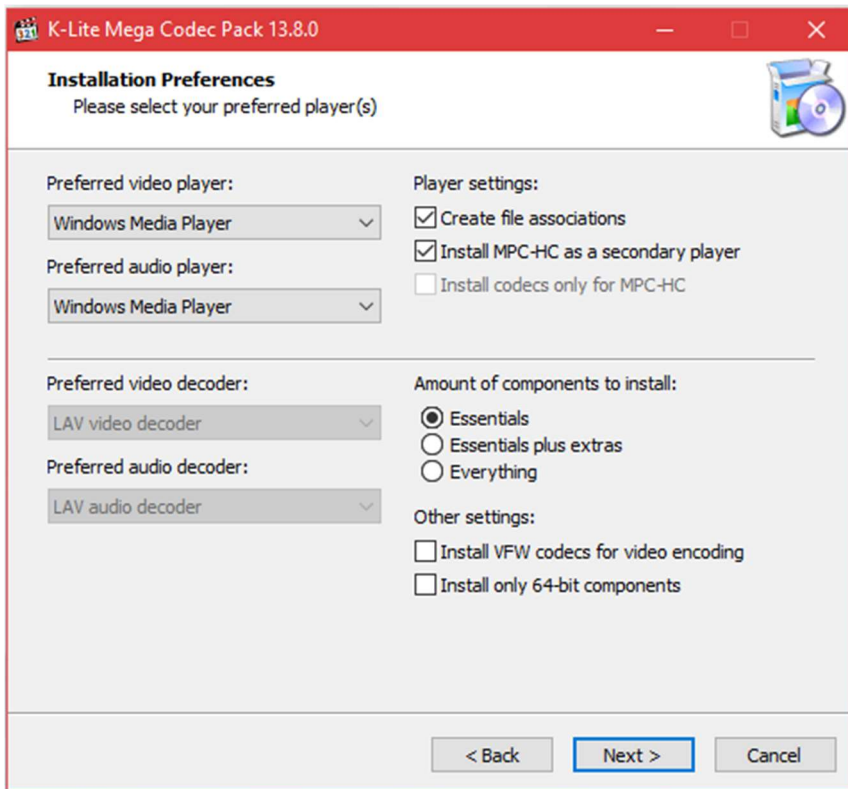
K-Lite Mega Codec Pack 13.8.0

Installation Preferences
Please select your preferred player(s)

Preferred video player:
Windows Media Player
Preferred audio player:
Windows Media Player

Player settings:
Create file associations
Install MPC-HC as a secondary player
Install codecs only for MPC-HC

Preferred video decoder:
LAV video decoder
Preferred audio decoder:
LAV audio decoder

Amount of components to install:
Essentials
Essentials plus extras
Everything

Other settings:
Install VFW codecs for video encoding
Install only 64-bit components

< Back
Next >
Cancel